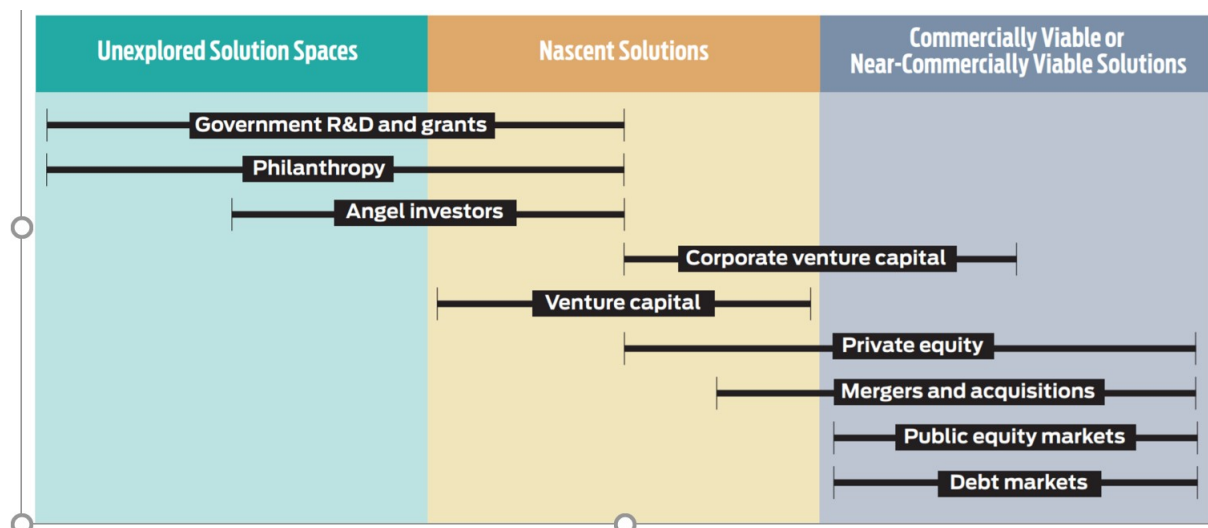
Unexplored Solution Spaces

Nascent Solutions

Commercially Viable or Near-Commercially Viable Solutions

Government R&D and grants

Philanthropy

Angel investors

Corporate venture capital

Venture capital

Private equity

Mergers and acquisitions

Public equity markets

Debt markets